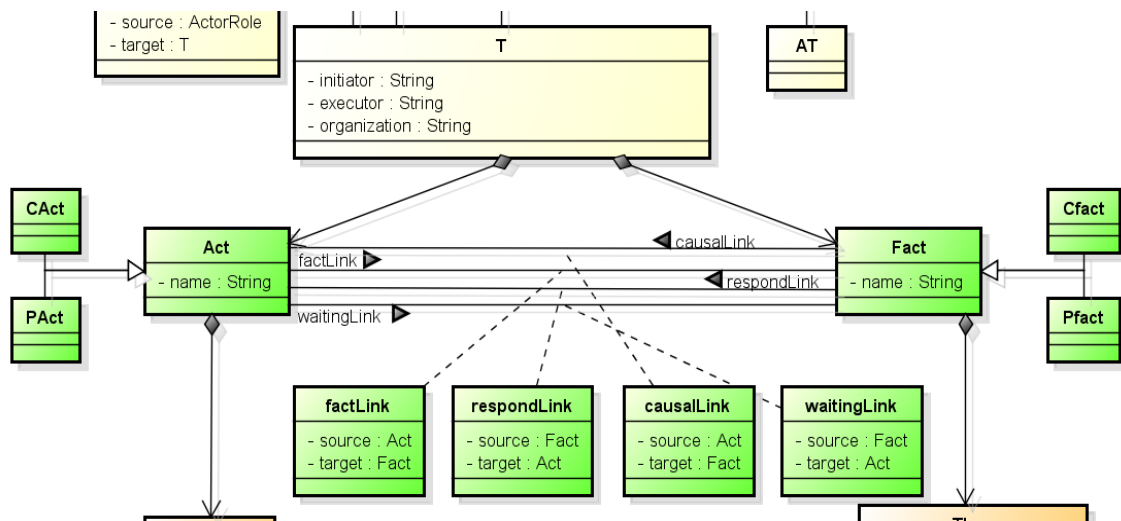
- source : ActorRole
- target : T

T
- initiator : String
- executor : String
- organization : String

AT

CAct

PAct

Act
- name : String

factLink

causalLink

respondLink

waitingLink

Fact
- name : String

Cfact

Pfact

factLink
- source : Act
- target : Fact

respondLink
- source : Fact
- target : Act

causalLink
- source : Act
- target : Fact

waitingLink
- source : Fact
- target : Act

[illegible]